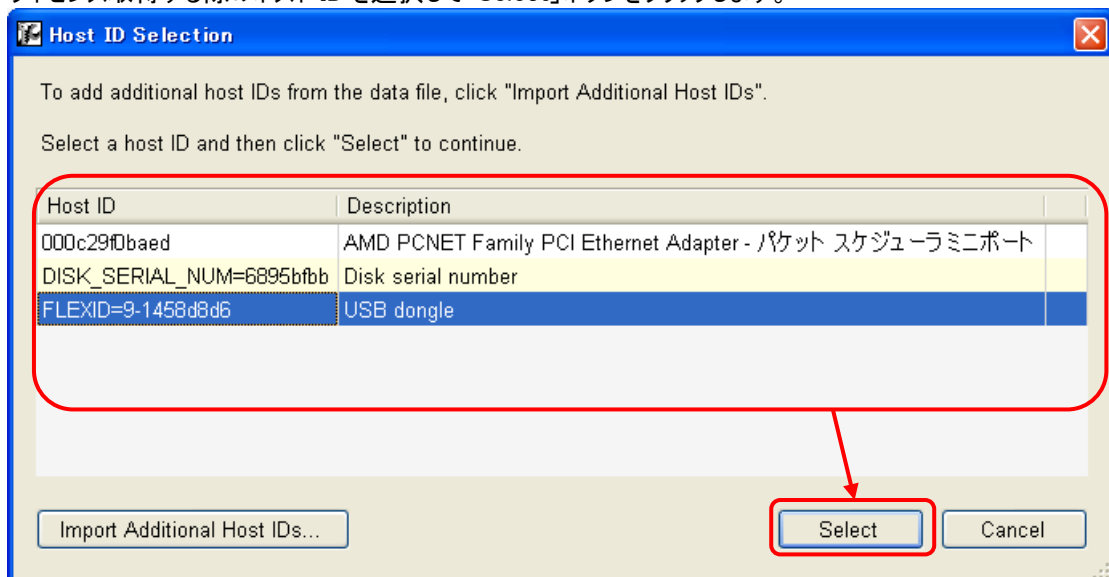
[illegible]

Host ID Selection

To add additional host IDs from the data file, click "Import Additional Host IDs".

Select a host ID and then click "Select" to continue.

| Host ID | Description |
|---|---|
| 000c29f0baed | AMD PCNET Family PCI Ethernet Adapter - パケット スケジューラ ミニポート |
| DISK_SERIAL_NUM=6895bfbb | Disk serial number |
| FLEXID=9-1458d8d6 | USB dongle |

Import Additional Host IDs...

Select

Cancel